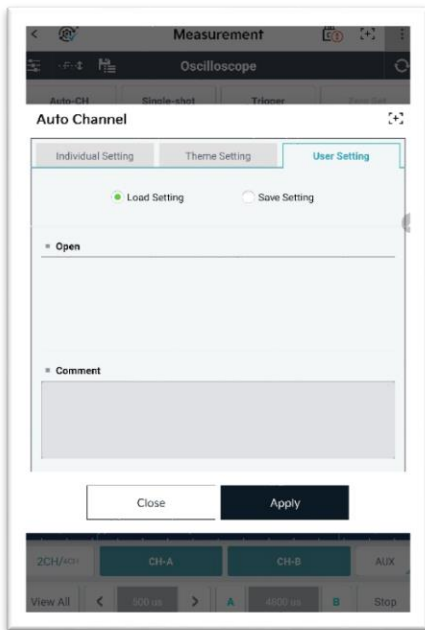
Measurement

Oscilloscope

Auto-CH Single-shot Trigger

Auto Channel

Individual Setting Theme Setting User Setting

Load Setting Save Setting

Open

Comment

Close Apply

2CH/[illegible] CH-A CH-B AUX

View All 500 us A 4800 us B Stop